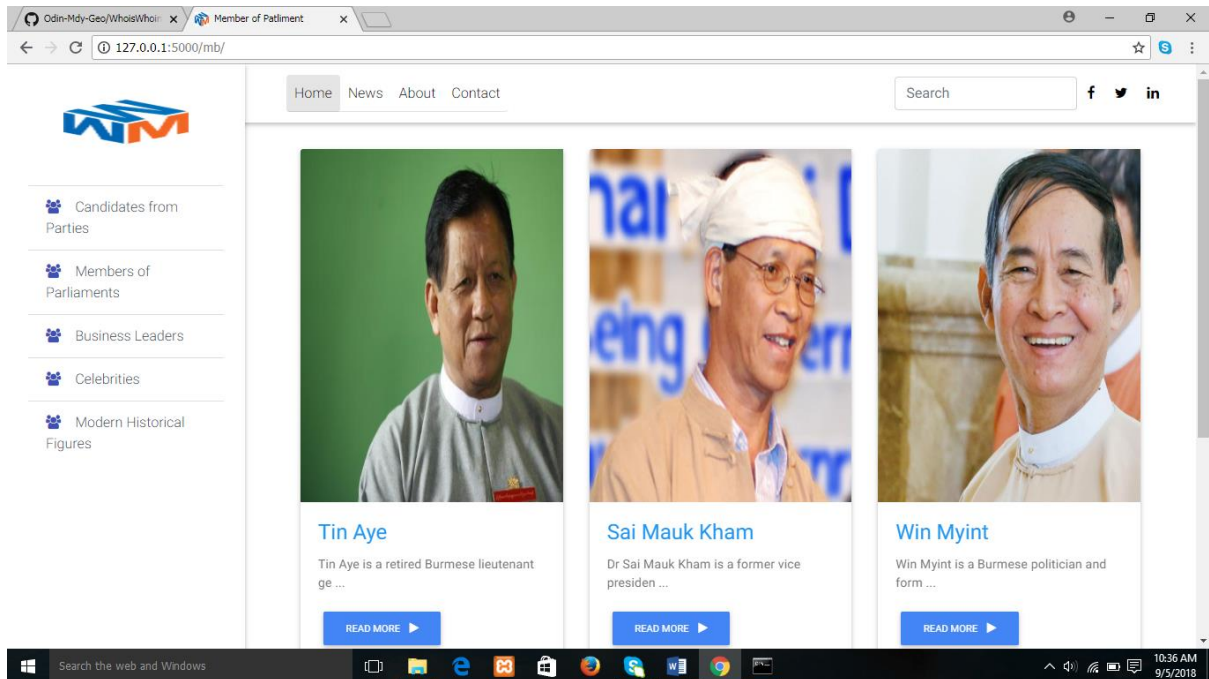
Odin-Mdy-Geo/WhoisWhoin ×
Member of Patliment ×

127.0.0.1:5000/mb/

WM

Candidates from Parties

Members of Parliaments

Business Leaders

Celebrities

Modern Historical Figures

Home News About Contact

Search

f in

Tin Aye

Tin Aye is a retired Burmese lieutenant ge ...

READ MORE

Sai Mauk Kham

Dr Sai Mauk Kham is a former vice presiden ...

READ MORE

Win Myint

Win Myint is a Burmese politician and form ...

READ MORE

Search the web and Windows

10:36 AM
9/5/2018